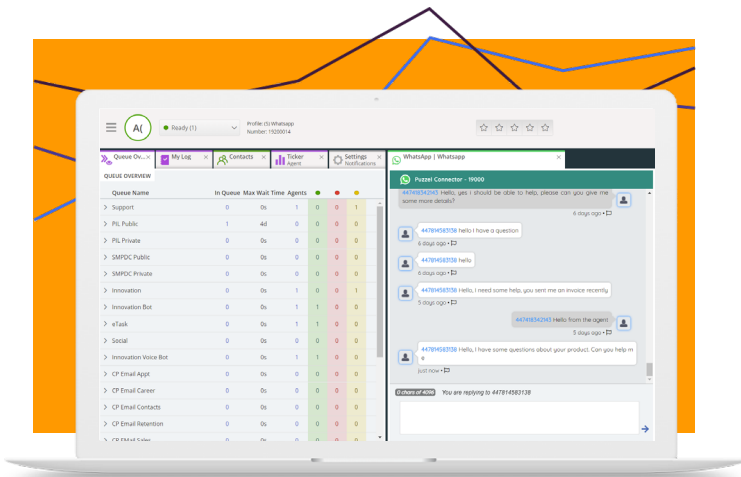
A(

Ready (1)

Profile: (5) Whatsapp
Number: 19200014

Queue Ov... | My Log | Contacts | Ticker Agent | Settings Notifications

QUEUE OVERVIEW

| Queue Name | In Queue | Max Wait Time | Agents | | | |
|---|---|---|---|---|---|---|
| Support | 0 | 0s | 1 | 0 | 0 | 1 |
| PIL Public | 1 | 4d | 0 | 0 | 0 | 0 |
| PIL Private | 0 | 0s | 0 | 0 | 0 | 0 |
| SMPDC Public | 0 | 0s | 0 | 0 | 0 | 0 |
| SMPDC Private | 0 | 0s | 0 | 0 | 0 | 0 |
| Innovation | 0 | 0s | 1 | 0 | 0 | 1 |
| Innovation Bot | 0 | 0s | 1 | 1 | 0 | 0 |
| eTask | 0 | 0s | 1 | 1 | 0 | 0 |
| Social | 0 | 0s | 0 | 0 | 0 | 0 |
| Innovation Voice Bot | 0 | 0s | 1 | 1 | 0 | 0 |
| CP Email Appt | 0 | 0s | 0 | 0 | 0 | 0 |
| CP Email Career | 0 | 0s | 0 | 0 | 0 | 0 |
| CP Email Contacts | 0 | 0s | 0 | 0 | 0 | 0 |
| CP Email Retention | 0 | 0s | 0 | 0 | 0 | 0 |
| CP Email Sales | 0 | 0s | 0 | 0 | 0 | 0 |

WhatsApp | Whatsapp

Puzzel Connector - 19000

447814542145 Hello, yes I should be able to help, please can you give me some more details?
6 days ago

447814583138 hello I have a question
6 days ago

447814583138 hello
6 days ago

447814583138 Hello, I need some help, you sent me an invoice recently
5 days ago

447814542145 Hello from the agent
5 days ago

447814583138 Hello, I have some questions about your product. Can you help me
just now

0 chars of 4096 You are replying to 447814583138